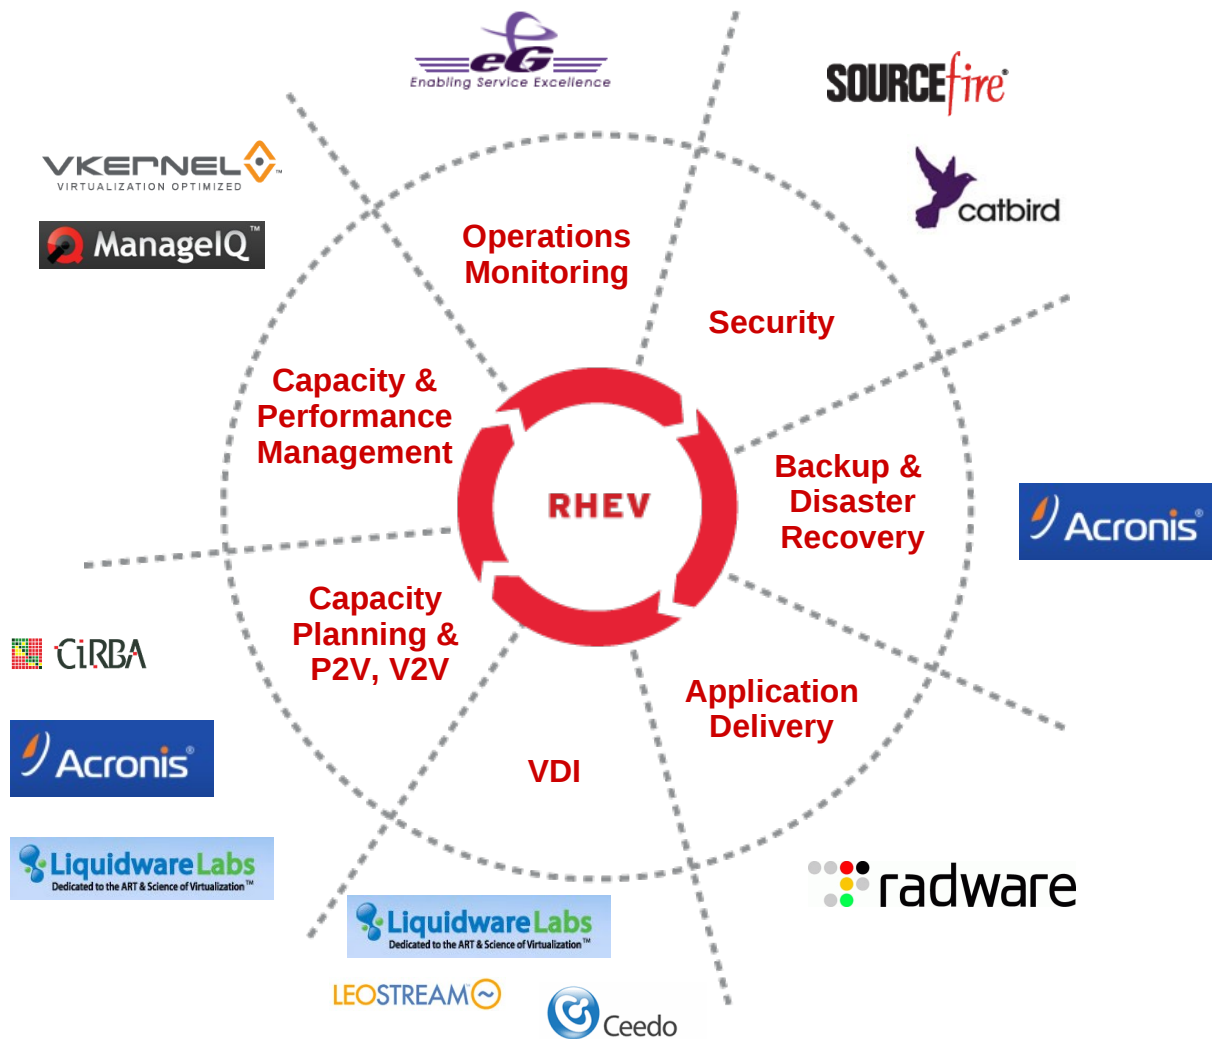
eG
Enabling Service Excellence

SOURCEfire®

catbird

VKERNEL™
VIRTUALIZATION OPTIMIZED

ManageIQ™

Operations Monitoring

Security

Capacity & Performance Management

RHEV

Backup & Disaster Recovery

Acronis®

Capacity Planning & P2V, V2V

CiRBA

Acronis®

Application Delivery

VDI

LiquidwareLabs
Dedicated to the ART & Science of Virtualization™

radware

LiquidwareLabs
Dedicated to the ART & Science of Virtualization™

LEOSTREAM

Ceedo